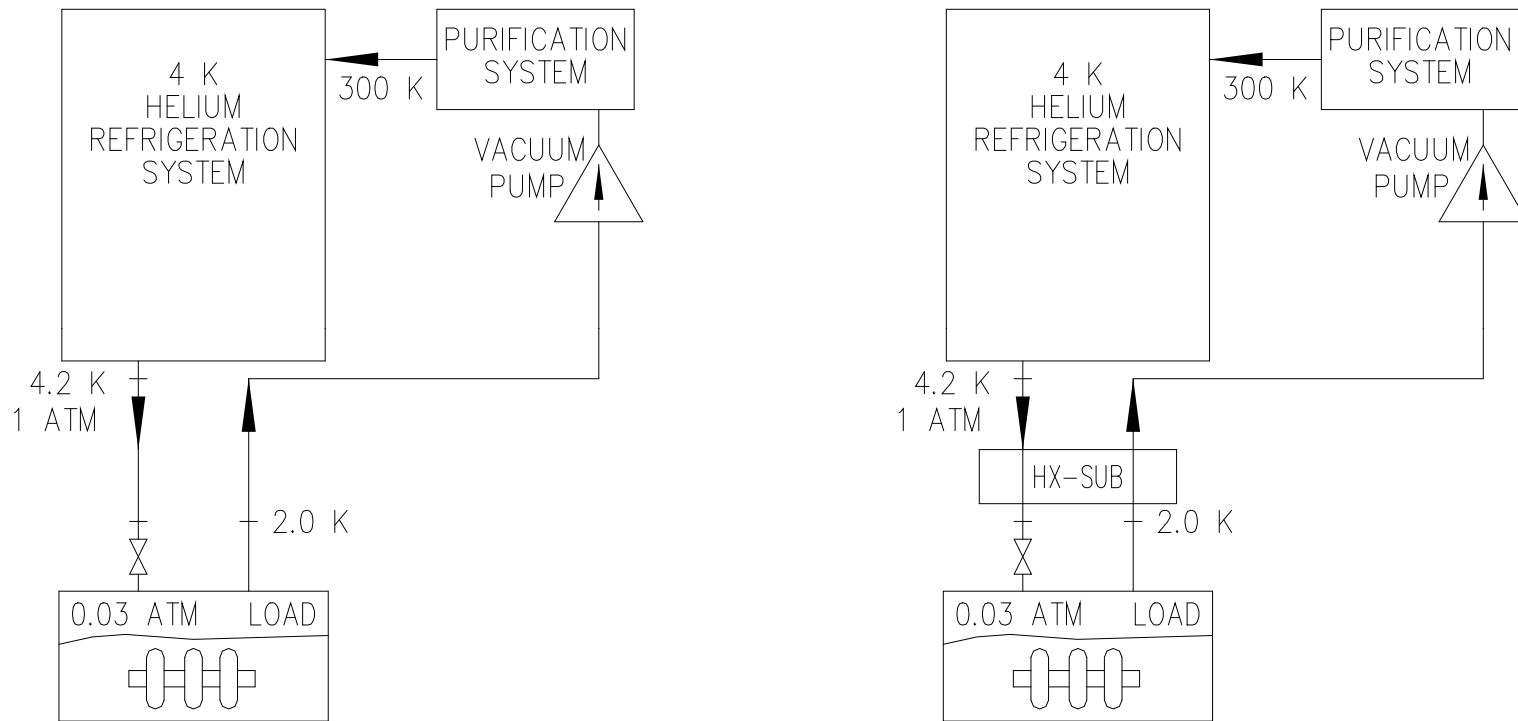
4 K
HELIUM
REFRIGERATION
SYSTEM

PURIFICATION
SYSTEM

300 K

VACUUM
PUMP

4.2 K
1 ATM

2.0 K

0.03 ATM LOAD

4 K
HELIUM
REFRIGERATION
SYSTEM

PURIFICATION
SYSTEM

300 K

VACUUM
PUMP

4.2 K
1 ATM

HX–SUB

2.0 K

0.03 ATM LOAD